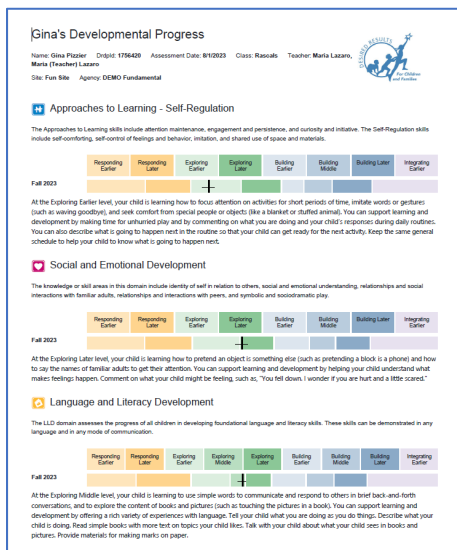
Gina's Developmental Progress

Name: Gina Pizzier Drdpid: 1756420 Assessment Date: 8/1/2023 Class: Rasoals Teacher: Maria Lazaro, Maria (Teacher) Lazaro

Site: Fun Site Agency: DEMO Fundamental

DESIRED RESULTS for Children and Families

Approaches to Learning - Self-Regulation

The Approaches to Learning skills include attention maintenance, engagement and persistence, and curiosity and initiative. The Self-Regulation skills include self-comforting, self-control of feelings and behavior, imitation, and shared use of space and materials.

| | Responding Earlier | Responding Later | Exploring Earlier | Exploring Later | Building Earlier | Building Middle | Building Later | Integrating Earlier |
|---|---|---|---|---|---|---|---|---|
| Fall 2023 | | | | | | | | |

At the Exploring Earlier level, your child is learning how to focus attention on activities for short periods of time, imitate words or gestures (such as waving goodbye), and seek comfort from special people or objects (like a blanket or stuffed animal). You can support learning and development by making time for unhurried play and by commenting on what you are doing and your child's responses during daily routines. You can also describe what is going to happen next in the routine so that your child can get ready for the next activity. Keep the same general schedule to help your child to know what is going to happen next.

Social and Emotional Development

The knowledge or skill areas in this domain include identity of self in relation to others, social and emotional understanding, relationships and social interactions with familiar adults, relationships and interactions with peers, and symbolic and sociodramatic play.

| | Responding Earlier | Responding Later | Exploring Earlier | Exploring Later | Building Earlier | Building Middle | Building Later | Integrating Earlier |
|---|---|---|---|---|---|---|---|---|
| Fall 2023 | | | | | | | | |

At the Exploring Later level, your child is learning how to pretend an object is something else (such as pretending a block is a phone) and how to say the names of familiar adults to get their attention. You can support learning and development by helping your child understand what makes feelings happen. Comment on what your child might be feeling, such as, "You fell down. I wonder if you are hurt and a little scared."

Language and Literacy Development

The LLD domain assesses the progress of all children in developing foundational language and literacy skills. These skills can be demonstrated in any language and in any mode of communication.

| | Responding Earlier | Responding Later | Exploring Earlier | Exploring Middle | Exploring Later | Building Earlier | Building Middle | Building Later | Integrating Earlier |
|---|---|---|---|---|---|---|---|---|---|
| Fall 2023 | | | | | | | | | |

At the Exploring Middle level, your child is learning to use simple words to communicate and respond to others in brief back-and-forth conversations, and to explore the content of books and pictures (such as touching the pictures in a book). You can support learning and development by offering a rich variety of experiences with language. Tell your child what you are doing as you do things. Describe what your child is doing. Read simple books with more text on topics your child likes. Talk with your child about what your child sees in books and pictures. Provide materials for making marks on paper.